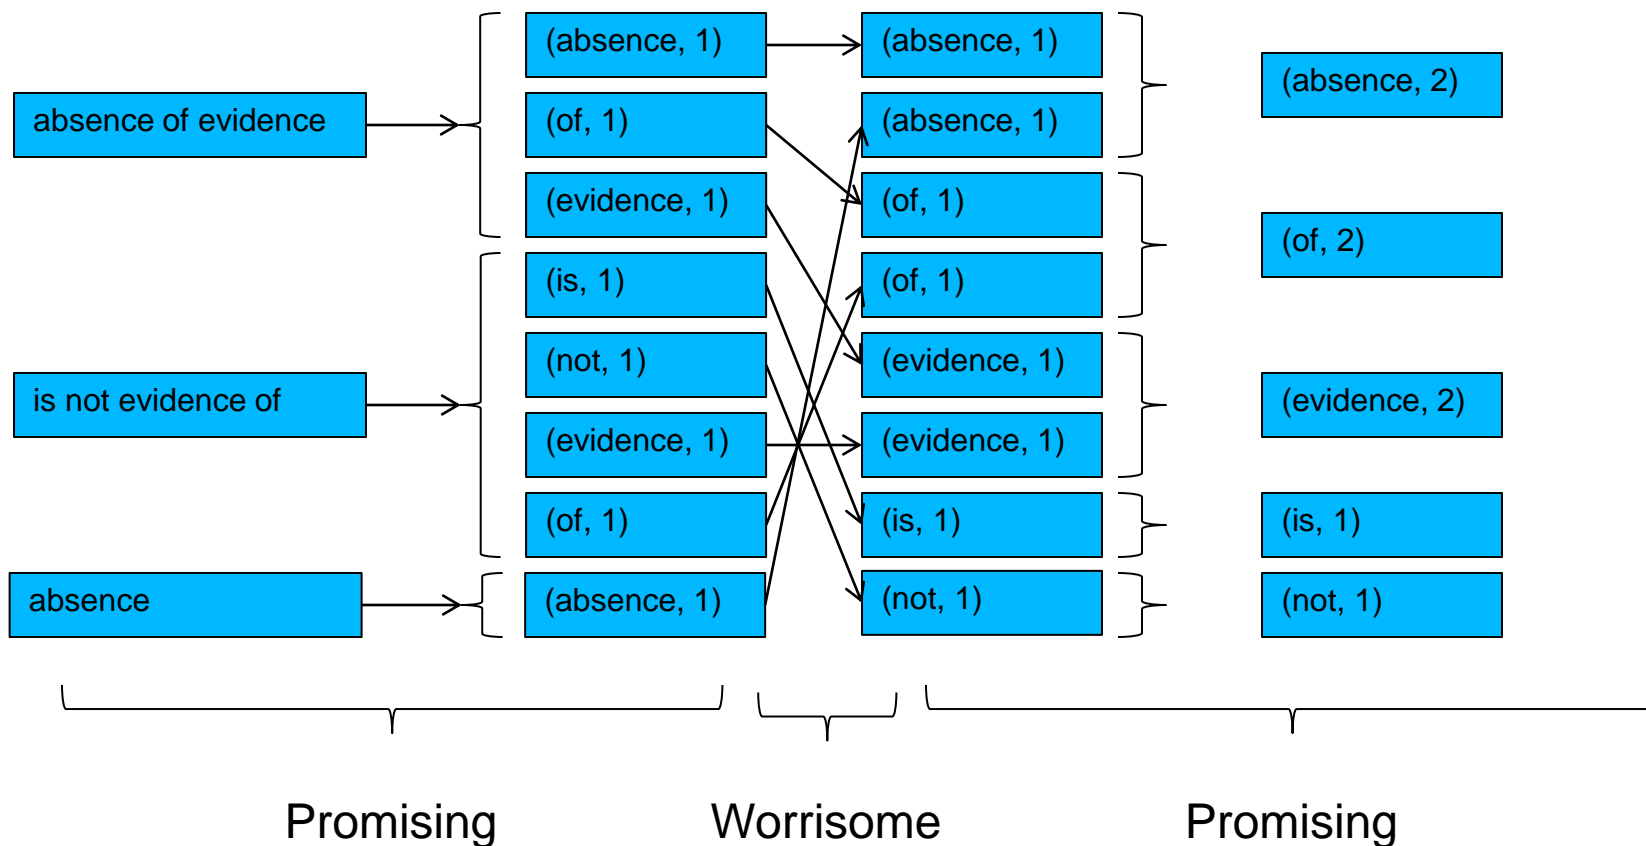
absence of evidence

is not evidence of

absence

(absence, 1)
(of, 1)
(evidence, 1)
(is, 1)
(not, 1)
(evidence, 1)
(of, 1)
(absence, 1)

(absence, 1)
(absence, 1)
(of, 1)
(of, 1)
(evidence, 1)
(evidence, 1)
(is, 1)
(not, 1)

(absence, 2)
(of, 2)
(evidence, 2)
(is, 1)
(not, 1)

Promising

Worrisome

Promising